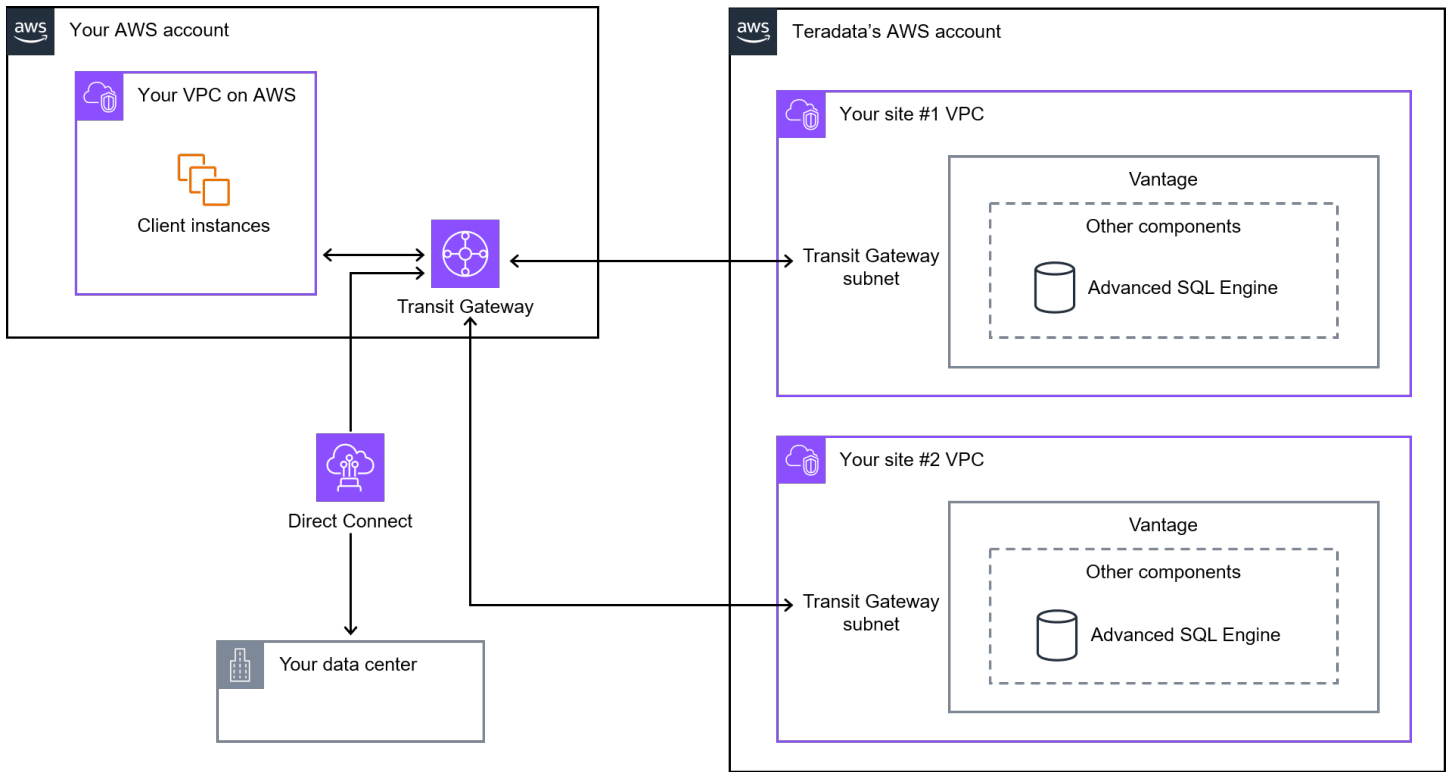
aws Your AWS account

Your VPC on AWS

Client instances

Transit Gateway

Direct Connect

Your data center

aws Teradata's AWS account

Your site #1 VPC

Vantage

Other components

Transit Gateway subnet

Advanced SQL Engine

Your site #2 VPC

Vantage

Other components

Transit Gateway subnet

Advanced SQL Engine